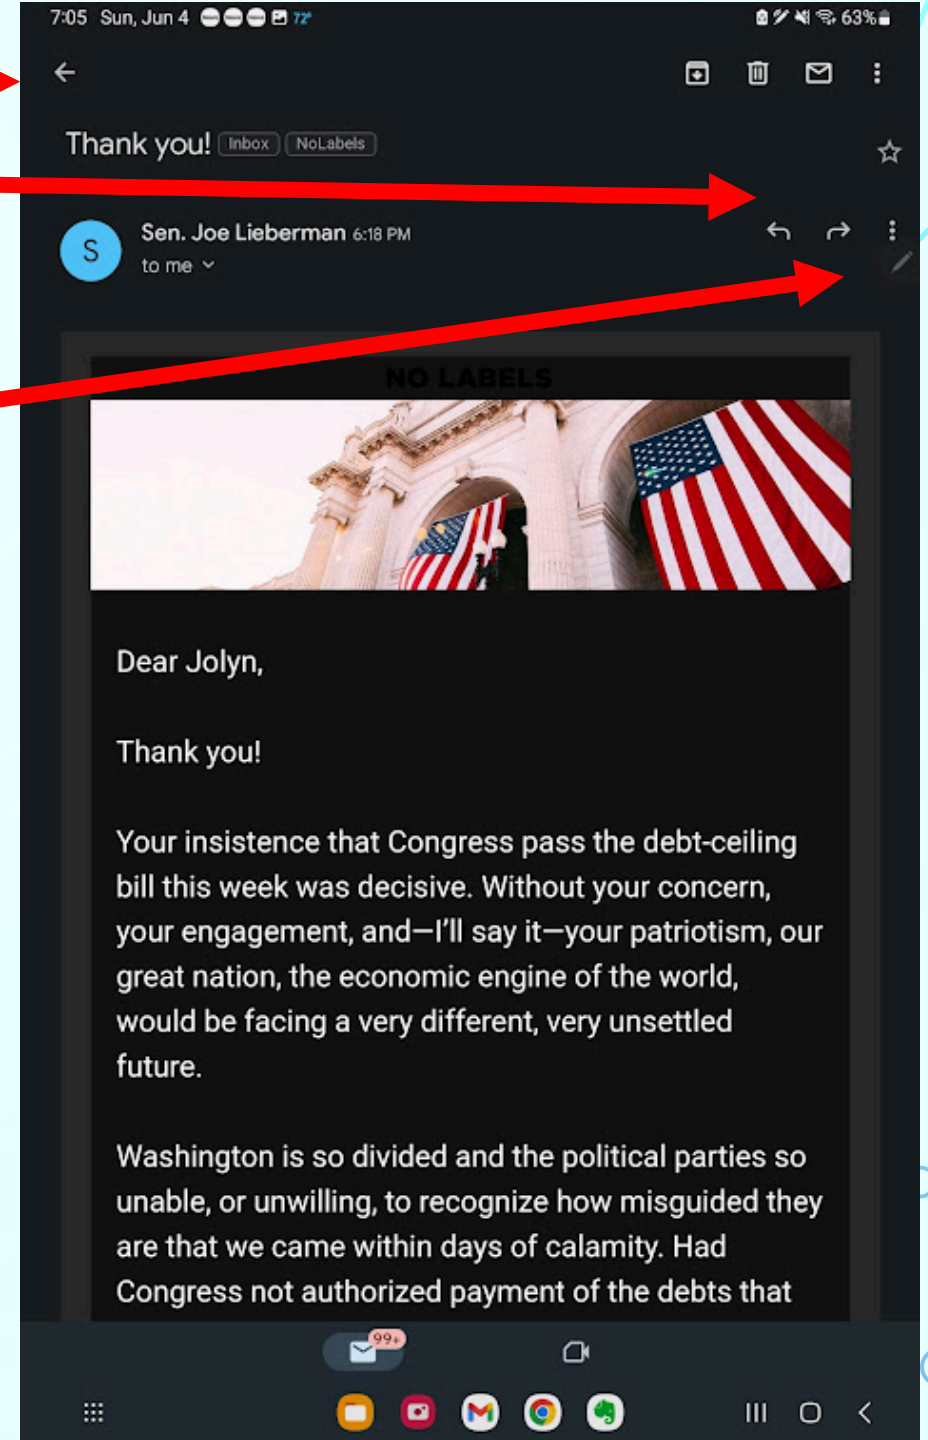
7:05 Sun, Jun 4 72° 63%

Thank you! Inbox NoLabels

S Sen. Joe Lieberman 6:18 PM
to me

NO LABELS

Dear Jolyn,

Thank you!

Your insistence that Congress pass the debt-ceiling bill this week was decisive. Without your concern, your engagement, and—I'll say it—your patriotism, our great nation, the economic engine of the world, would be facing a very different, very unsettled future.

Washington is so divided and the political parties so unable, or unwilling, to recognize how misguided they are that we came within days of calamity. Had Congress not authorized payment of the debts that

99+